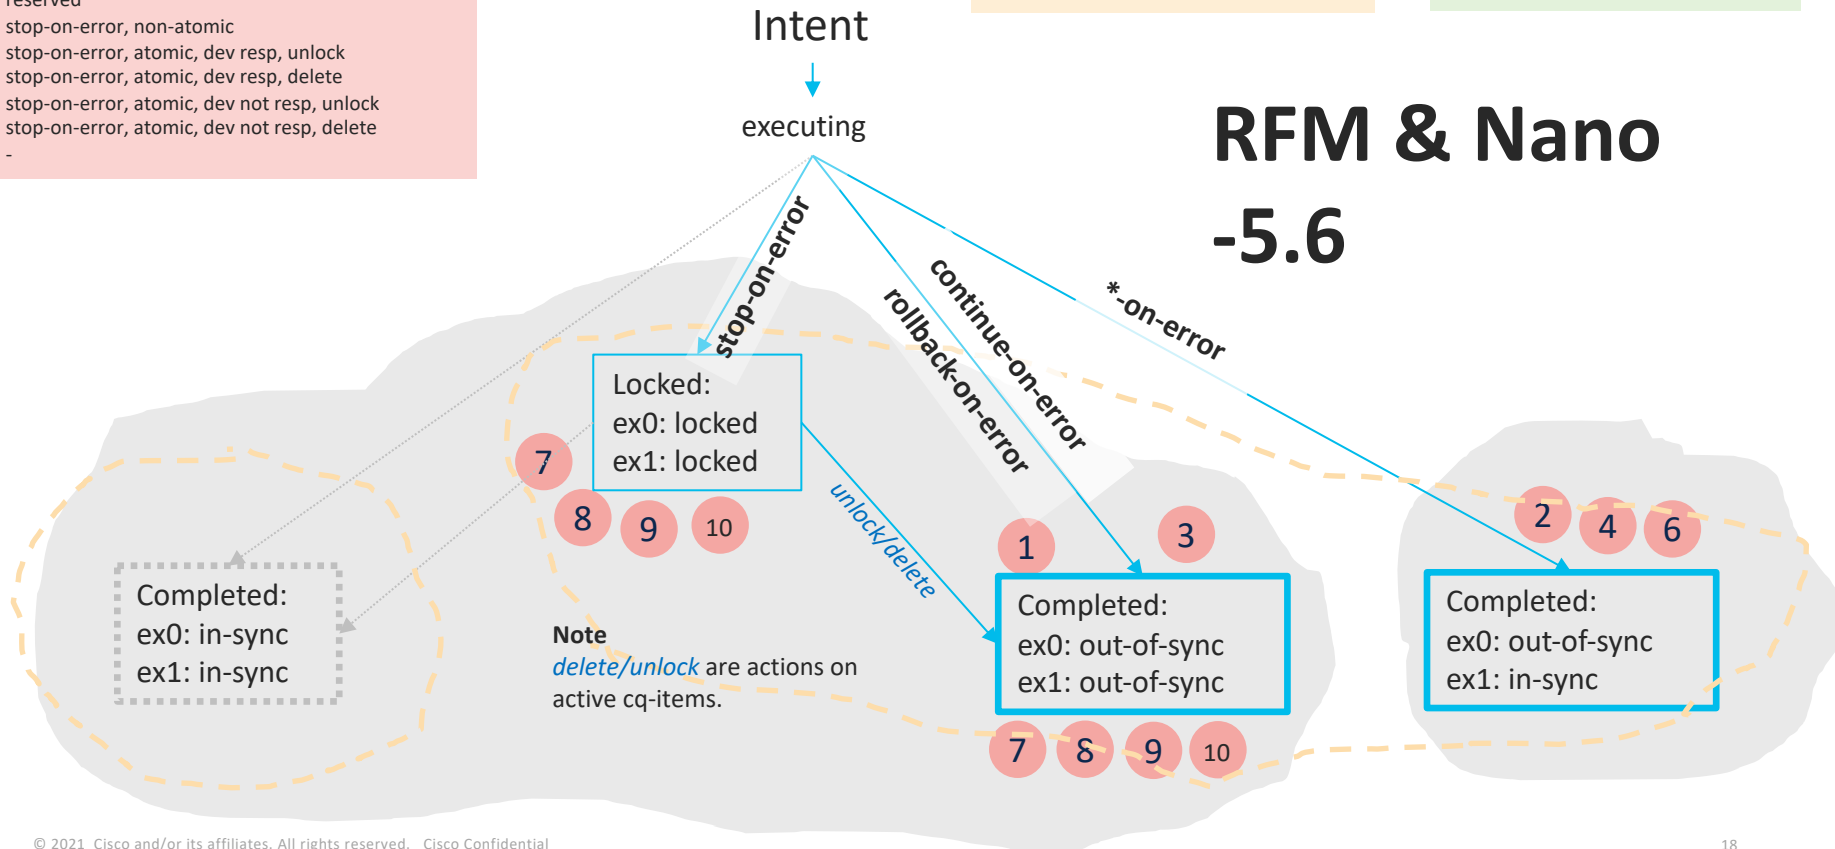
reserved
stop-on-error, non-atomic
stop-on-error, atomic, dev resp, unlock
stop-on-error, atomic, dev resp, delete
stop-on-error, atomic, dev not resp, unlock
stop-on-error, atomic, dev not resp, delete
-

Intent

executing

RFM & Nano -5.6

stop-on-error

rollback-on-error

continue-on-error

*-on-error

Locked:
ex0: locked
ex1: locked

7

8

9

10

unlock/delete

1

3

2

4

6

Completed:
ex0: in-sync
ex1: in-sync

Note
delete/unlock are actions on active cq-items.

Completed:
ex0: out-of-sync
ex1: out-of-sync

Completed:
ex0: out-of-sync
ex1: in-sync

7

8

9

10

© 2021 Cisco and/or its affiliates. All rights reserved. Cisco Confidential

18